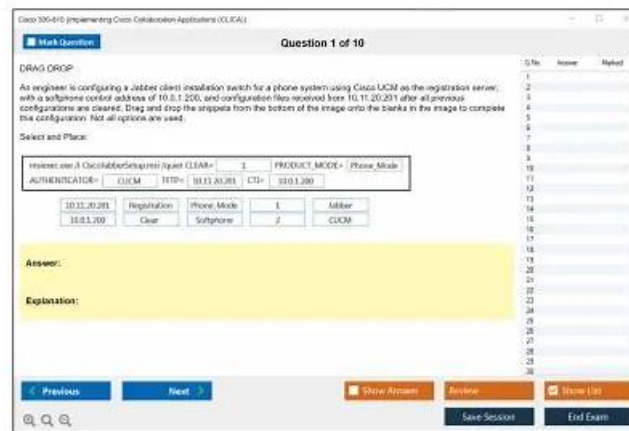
Cisco 300-810 (Implementing Cisco Collaboration Applications (CLICA))

Mark Question

Question 1 of 10

DRAG DROP

An engineer is configuring a Jabber client installation switch for a phone system using Cisco UCM as the registration server, with a softphone control address of 10.0.1.200, and configuration files received from 10.11.20.201 after all previous configurations are cleared. Drag and drop the snippets from the bottom of the image onto the blanks in the image to complete this configuration. Not all options are used.

Select and Place:

msiexec.exe /i CiscoJabberSetup.msi /quiet CLEAR= 1 PRODUCT_MODE= Phone_Mode AUTHENTICATOR= CUCM TFTP= 10.11.20.201 CTI= 10.0.1.200

| 10.11.20.201 | Registration | Phone_Mode | 1 | Jabber |
|---|---|---|---|---|
| 10.0.1.200 | Clear | Softphone | 2 | CUCM |

Answer:

Explanation:

| Q.No. | Answer | Marked |
|---|---|---|
| 1 | | |
| 2 | | |
| 3 | | |
| 4 | | |
| 5 | | |
| 6 | | |
| 7 | | |
| 8 | | |
| 9 | | |
| 10 | | |
| 11 | | |
| 12 | | |
| 13 | | |
| 14 | | |
| 15 | | |
| 16 | | |
| 17 | | |
| 18 | | |
| 19 | | |
| 20 | | |
| 21 | | |
| 22 | | |
| 23 | | |
| 24 | | |
| 25 | | |
| 26 | | |
| 27 | | |
| 28 | | |
| 29 | | |
| 30 | | |

Previous Next Show Answer Review Show List

Save Session End Exam